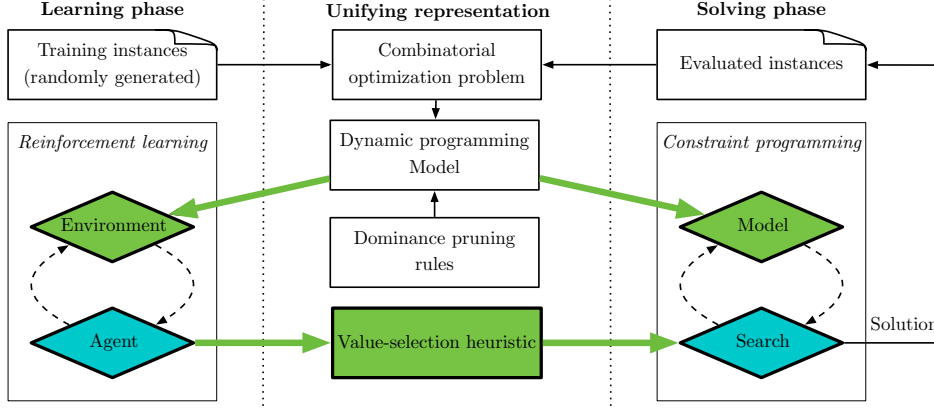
Learning phase

Training instances (randomly generated)

Reinforcement learning

Environment

Agent

Unifying representation

Combinatorial optimization problem

Dynamic programming Model

Dominance pruning rules

Value-selection heuristic

Solving phase

Evaluated instances

Constraint programming

Model

Search

Solution